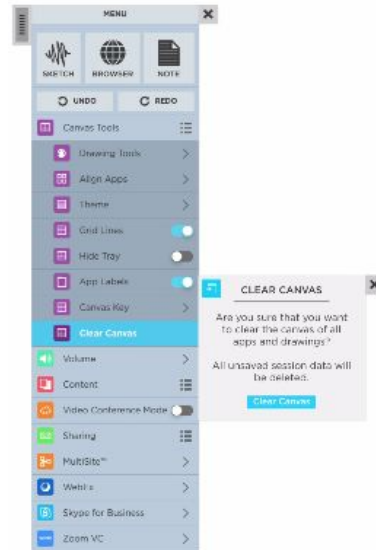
MENU

SKETCH
BROWSER
NOTE

UNDO
REDO

Canvas Tools
Drawing Tools
Align Apps
Theme
Grid Lines
Hide Tray
App Labels
Canvas Key
Clear Canvas
Volume
Content
Video Conference Mode
Sharing
MultiSite™
WebEx
Skype for Business
Zoom VC

CLEAR CANVAS

Are you sure that you want to clear the canvas of all apps and drawings?

All unsaved session data will be deleted.

Clear Canvas